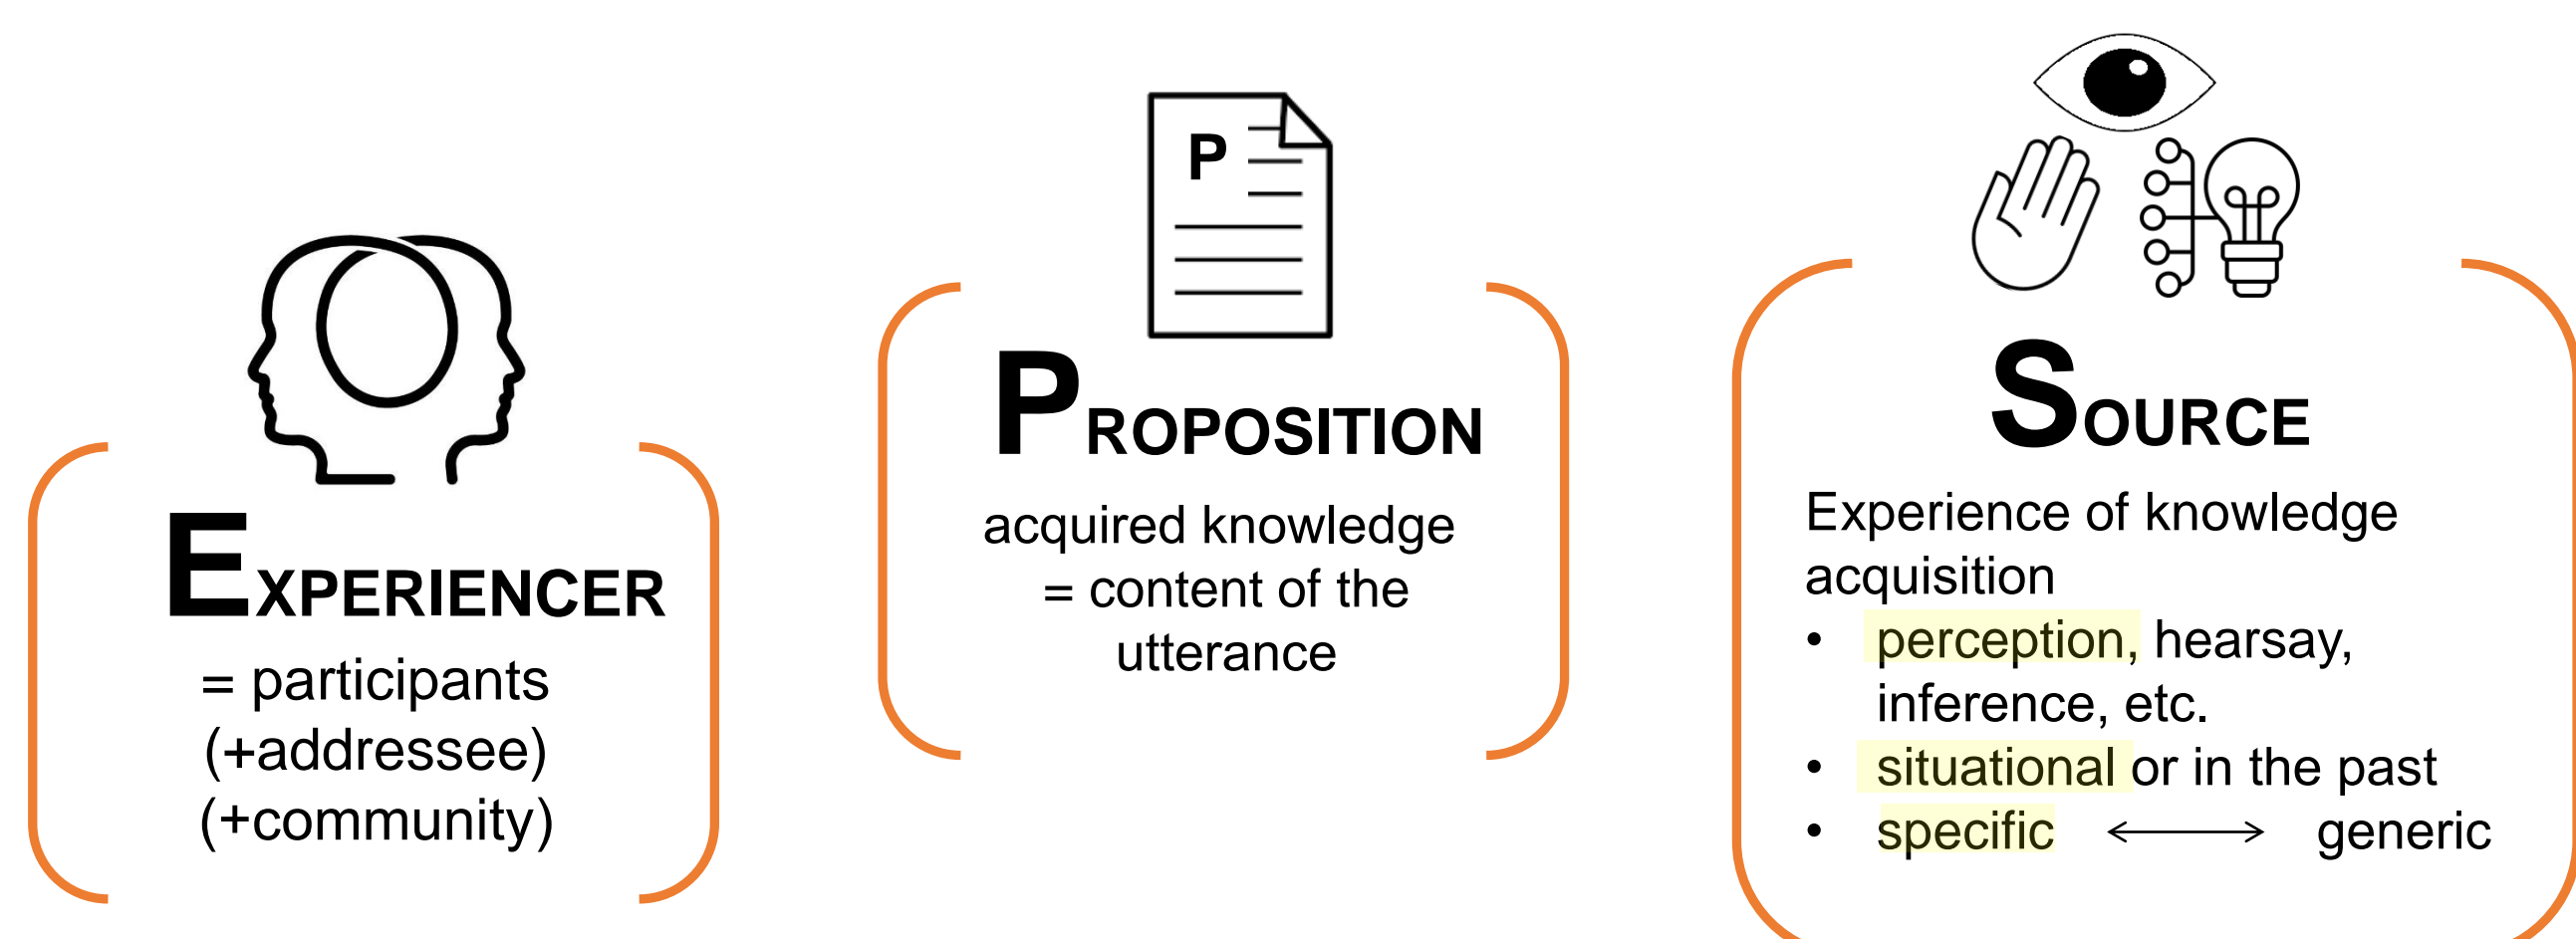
EXPERIENCER
= participants
(+addressee)
(+community)

P

PROPOSITION
acquired knowledge
= content of the utterance

SOURCE
Experience of knowledge acquisition
• perception, hearsay, inference, etc.
• situational or in the past
• specific ⟷ generic